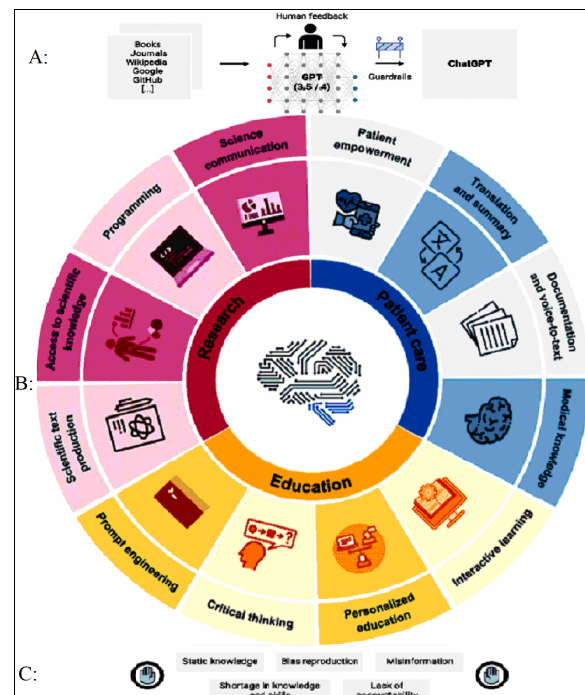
A:

Books
Journals
Wikipedia
Google
GitHub
[...]

Human feedback

GPT
(3.5 / 4)

Guardrails

ChatGPT

B:

Science communication

Patient empowerment

Translation and summary

Documentation and voice-to-text

Medical knowledge

Interactive learning

Personalized education

Critical thinking

Prompt engineering

Scientific text production

Access to scientific knowledge

Programming

Research

Patient care

Education

C:

Static knowledge

Bias reproduction

Misinformation

Shortage in knowledge and skills

Lack of accountability